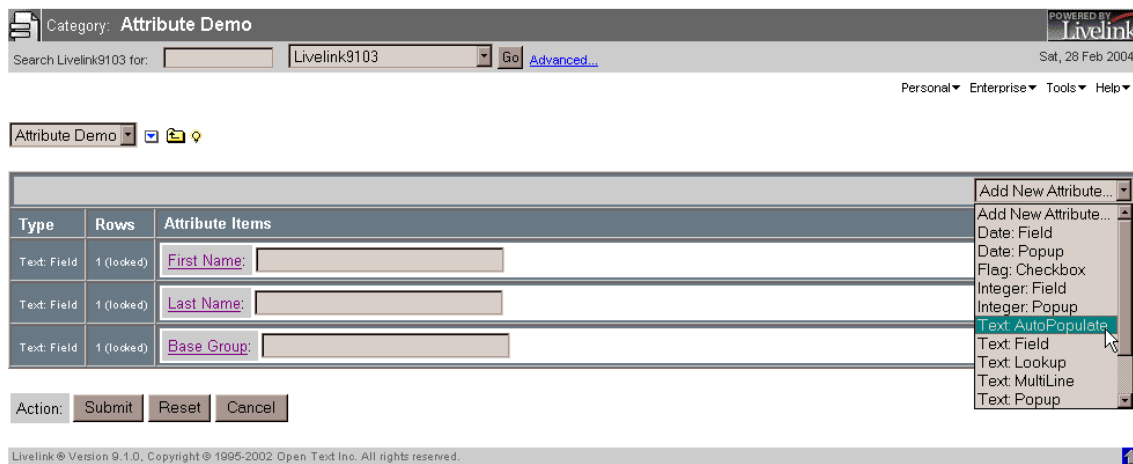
Category: Attribute Demo

POWERED BY Livelink

Search Livelink9103 for: Livelink9103 Go Advanced...

Sat, 28 Feb 2004

Personal▾ Enterprise▾ Tools▾ Help▾

Attribute Demo

Add New Attribute...

| Type | Rows | Attribute Items |
|---|---|---|
| Text: Field | 1 (locked) | First Name: |
| Text: Field | 1 (locked) | Last Name: |
| Text: Field | 1 (locked) | Base Group: |

Add New Attribute...
Date: Field
Date: Popup
Flag: Checkbox
Integer: Field
Integer: Popup
Text: AutoPopulate
Text: Field
Text: Lookup
Text: MultiLine
Text: Popup

Action: Submit Reset Cancel

Livelink ® Version 9.1.0, Copyright © 1995-2002 Open Text Inc. All rights reserved.